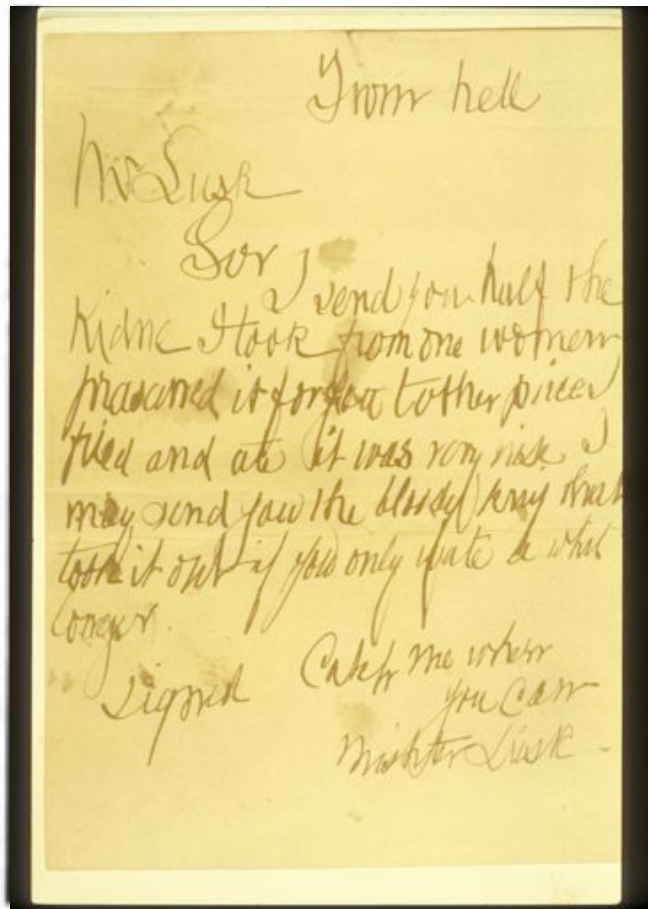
From hell

Mr Lusk
Sor
I send you half the Kidne I took from one women prasarved it for you tother piece I fried and ate it was very nise I may send you the bloody knif that took it out if you only wate a whil longer.

Signed Catch me when you Can
Mishter Lusk